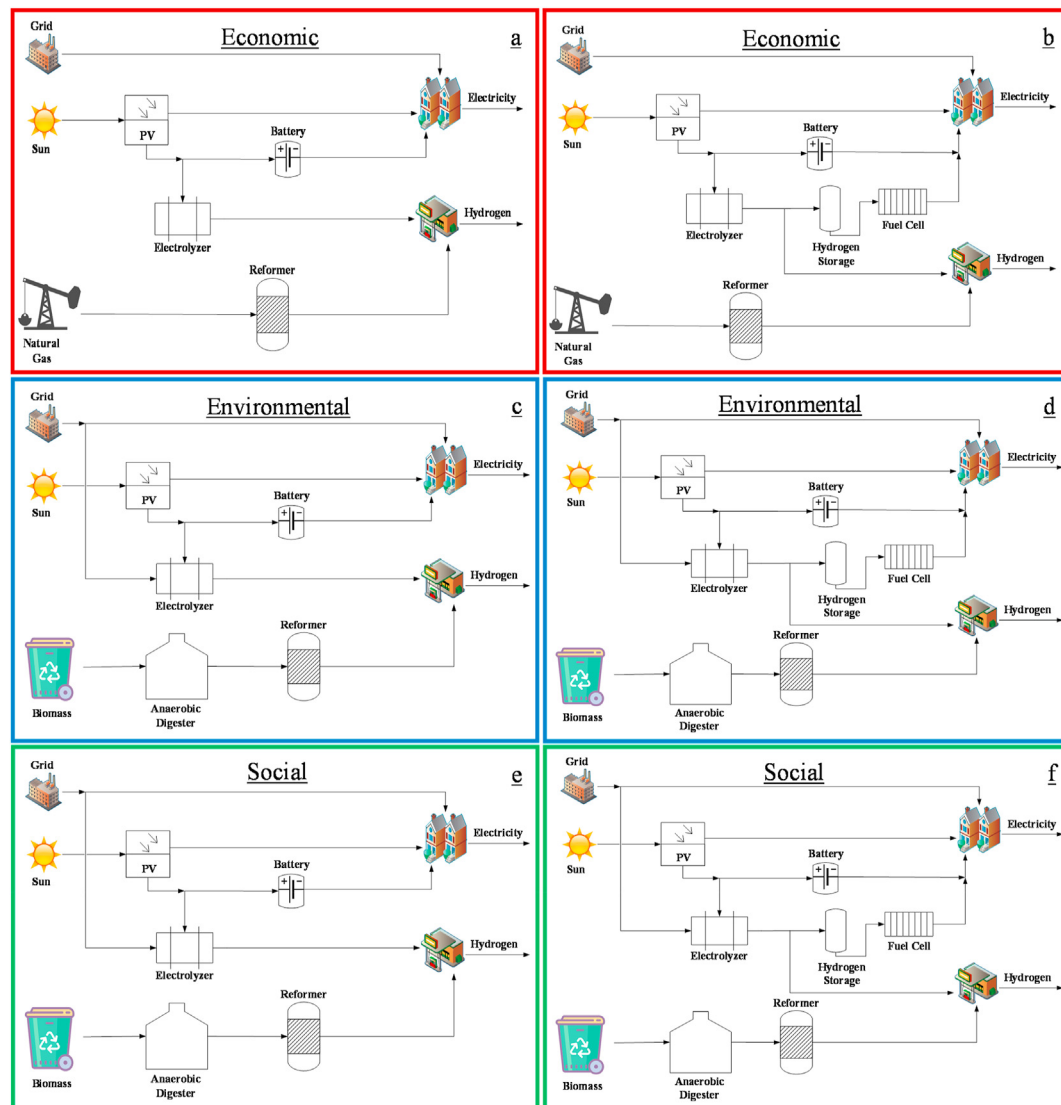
Grid
Economic
a
Sun
PV
Battery
+ −
Electricity
Electrolyzer
Hydrogen
Reformer
Natural Gas

Grid
Economic
b
Sun
PV
Battery
+ −
Electricity
Electrolyzer
Hydrogen Storage
Fuel Cell
Hydrogen
Reformer
Natural Gas

Grid
Environmental
c
Sun
PV
Battery
+ −
Electricity
Electrolyzer
Hydrogen
Reformer
Biomass
Anaerobic Digester

Grid
Environmental
d
Sun
PV
Battery
+ −
Electricity
Electrolyzer
Hydrogen Storage
Fuel Cell
Hydrogen
Reformer
Biomass
Anaerobic Digester

Grid
Social
e
Sun
PV
Battery
+ −
Electricity
Electrolyzer
Hydrogen
Reformer
Biomass
Anaerobic Digester

Grid
Social
f
Sun
PV
Battery
+ −
Electricity
Electrolyzer
Hydrogen Storage
Fuel Cell
Hydrogen
Reformer
Biomass
Anaerobic Digester